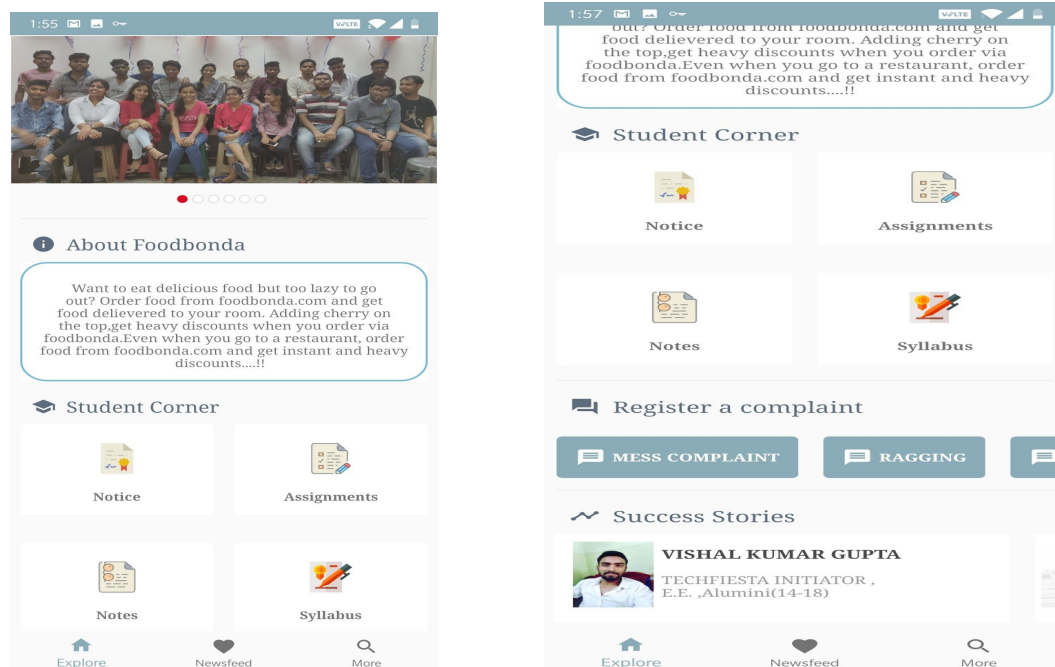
1:55 VoLTE

About Foodbonda

Want to eat delicious food but too lazy to go out? Order food from foodbonda.com and get food delievered to your room. Adding cherry on the top,get heavy discounts when you order via foodbonda.Even when you go to a restaurant, order food from foodbonda.com and get instant and heavy discounts....!!

Student Corner

Notice

Assignments

Notes

Syllabus

Explore Newsfeed More

1:57 VoLTE

out? Order food from foodbonda.com and get food delievered to your room. Adding cherry on the top,get heavy discounts when you order via foodbonda.Even when you go to a restaurant, order food from foodbonda.com and get instant and heavy discounts....!!

Student Corner

Notice

Assignments

Notes

Syllabus

Register a complaint

MESS COMPLAINT

RAGGING

Success Stories

VISHAL KUMAR GUPTA

TECHFIESTA INITIATOR , E.E. ,Alumini(14-18)

Explore Newsfeed More